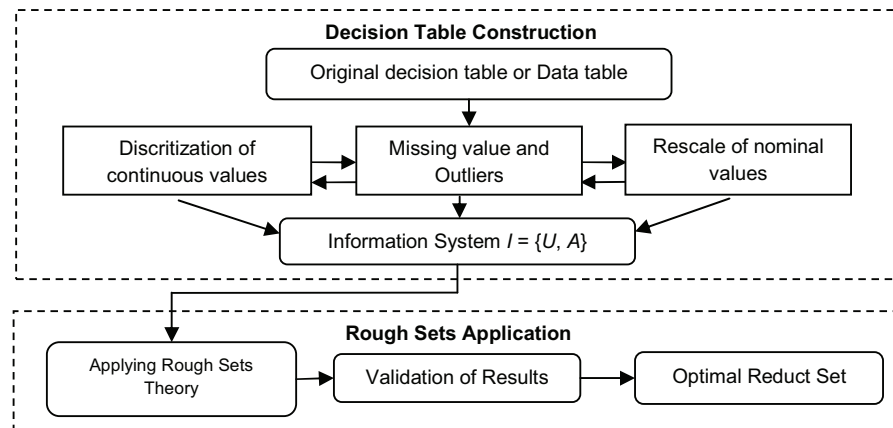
Decision Table Construction

Original decision table or Data table

Discritization of continuous values

Missing value and Outliers

Rescale of nominal values

Information System $I = \{U, A\}$

Rough Sets Application

Applying Rough Sets Theory

Validation of Results

Optimal Reduct Set